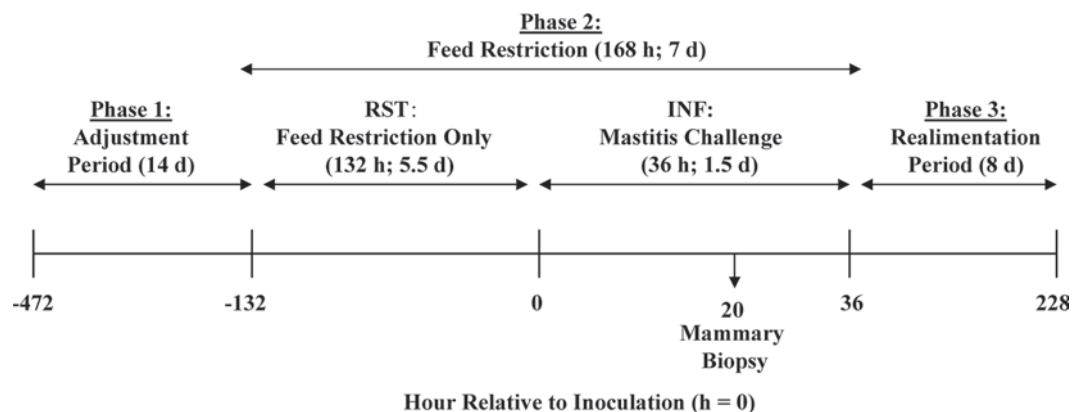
Phase 2:
Feed Restriction (168 h; 7 d)

Phase 1:
Adjustment Period (14 d)

RST:
Feed Restriction Only (132 h; 5.5 d)

INF:
Mastitis Challenge (36 h; 1.5 d)

Phase 3:
Realimentation Period (8 d)

-472

-132

0

20
Mammary Biopsy

36

228

Hour Relative to Inoculation (h = 0)